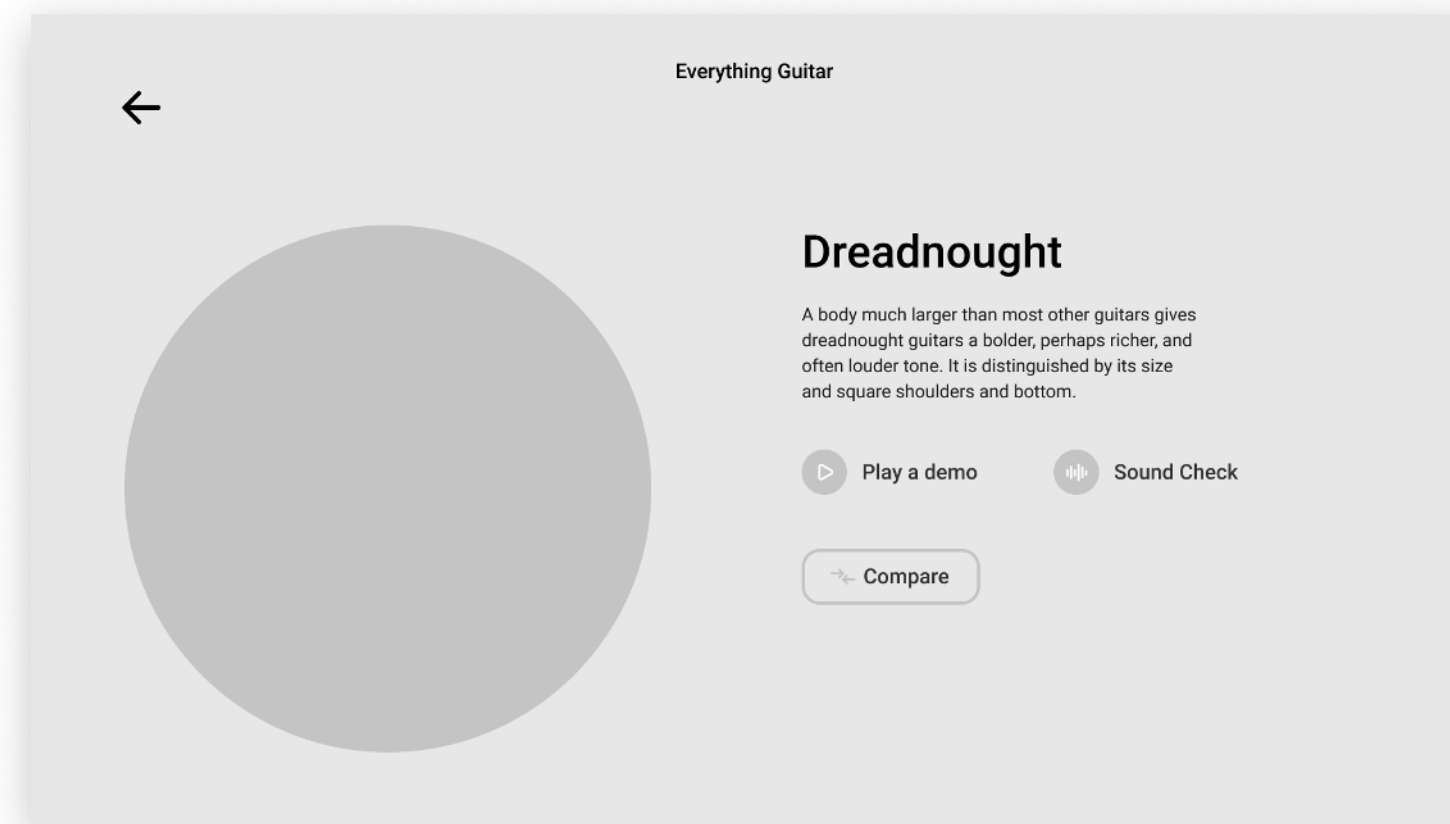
Everything Guitar

Dreadnought

A body much larger than most other guitars gives dreadnought guitars a bolder, perhaps richer, and often louder tone. It is distinguished by its size and square shoulders and bottom.

Play a demo

Sound Check

Compare